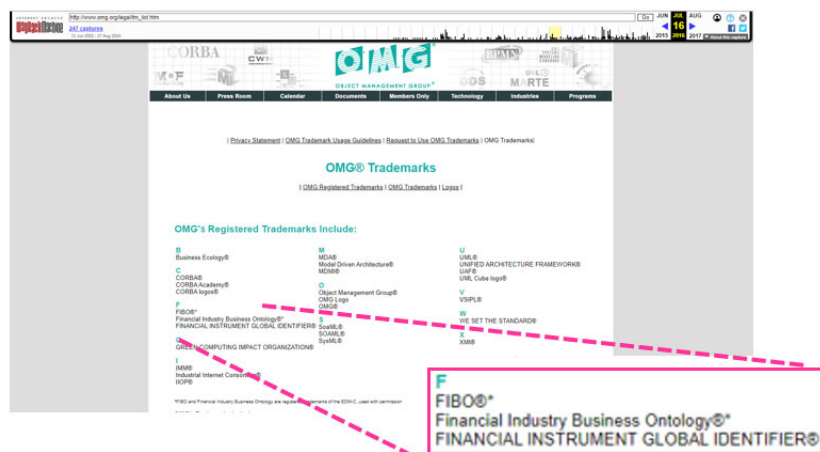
INTERNET ARCHIVE WayBackMachine
http://www.omg.org/legal/tm_list.htm
Go
JUN JUL AUG
16
2015 2016 2017
247 captures
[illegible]
About this capture

CORBA
CWM
MOF
OMG
OBJECT MANAGEMENT GROUP®
BPMN
DDS
MARTE

About Us | Press Room | Calendar | Documents | Members Only | Technology | Industries | Programs

| Privacy Statement | OMG Trademark Usage Guidelines | Request to Use OMG Trademarks | OMG Trademarks|

OMG® Trademarks

| OMG Registered Trademarks | OMG Trademarks | Logos |

OMG's Registered Trademarks Include:

B
Business Ecology®

C
CORBA®
CORBA Academy®
CORBA logos®

F
FIBO®*
Financial Industry Business Ontology®*
FINANCIAL INSTRUMENT GLOBAL IDENTIFIER®

G
GREEN COMPUTING IMPACT ORGANIZATION®

I
IMM®
Industrial Internet Consortium®
IIOP®

M
MDA®
Model Driven Architecture®
MDMI®

O
Object Management Group®
OMG Logo
OMG®

S
SoaML®
SOAML®
SysML®

U
UML®
UNIFIED ARCHITECTURE FRAMEWORK®
UAF®
UML Cube logo®

V
VSIPL®

W
WE SET THE STANDARD®

X
XMI®

*FIBO and Financial Industry Business Ontology are registered trademarks of the EDM Council, used with permission.

F
FIBO®*
Financial Industry Business Ontology®*
FINANCIAL INSTRUMENT GLOBAL IDENTIFIER®